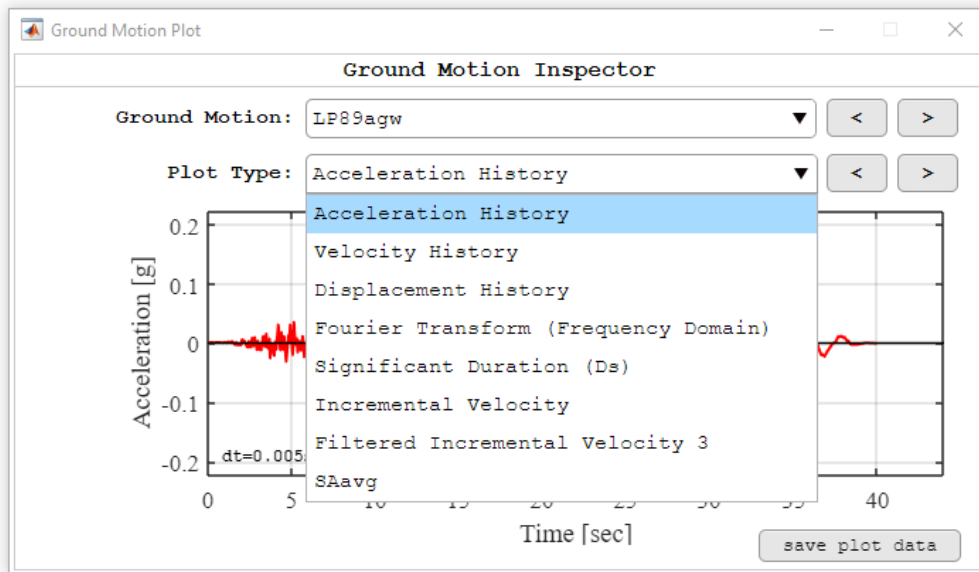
Ground Motion Plot

Ground Motion Inspector

Ground Motion: LP89agw

Plot Type: Acceleration History

Acceleration History
Velocity History
Displacement History
Fourier Transform (Frequency Domain)
Significant Duration (Ds)
Incremental Velocity
Filtered Incremental Velocity 3
SAavg

0.2
0.1
0
-0.1
-0.2

Acceleration [g]

dt=0.005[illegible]

0
5
10
15
20
25
30
35
40

Time [sec]

save plot data